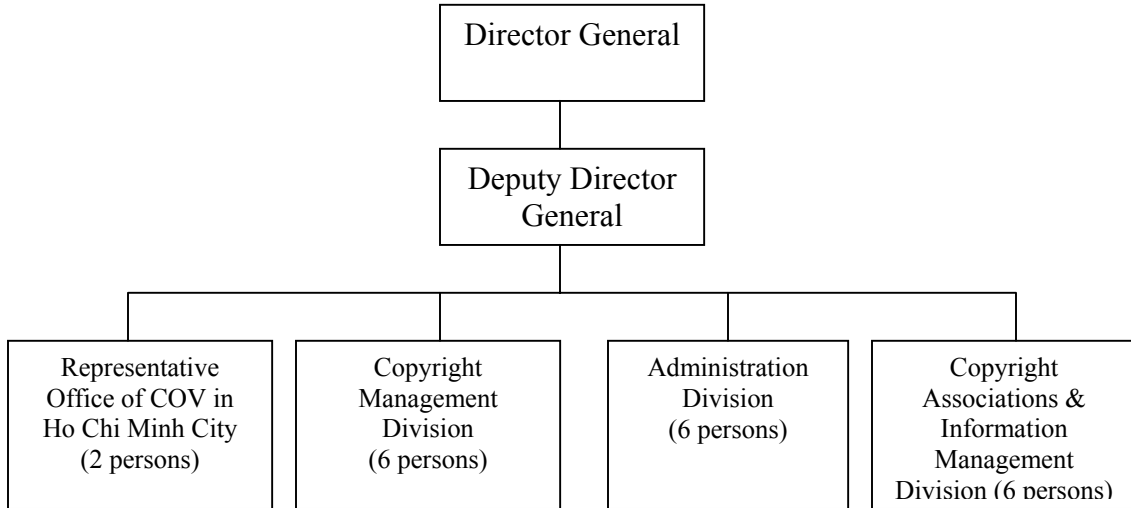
Director General

Deputy Director General

Representative Office of COV in Ho Chi Minh City (2 persons)

Copyright Management Division (6 persons)

Administration Division (6 persons)

Copyright Associations & Information Management Division (6 persons)